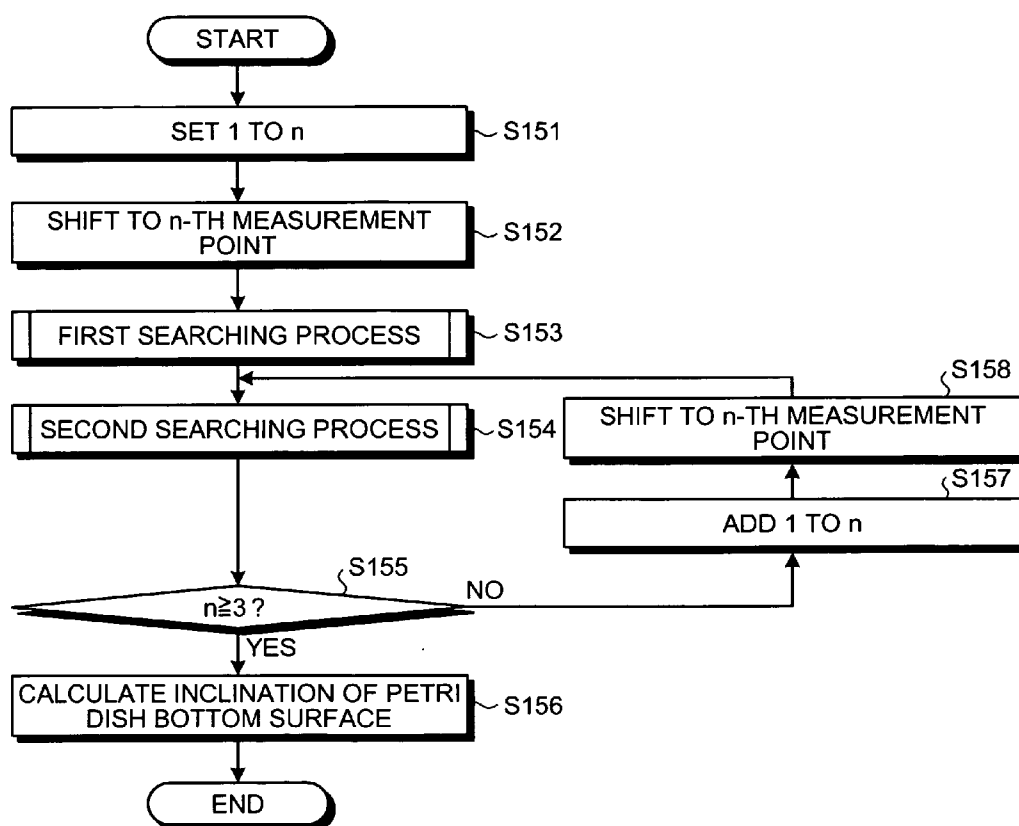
START

SET 1 TO n

S151

SHIFT TO n-TH MEASUREMENT POINT

S152

FIRST SEARCHING PROCESS

S153

S158

SECOND SEARCHING PROCESS

S154

SHIFT TO n-TH MEASUREMENT POINT

S157

ADD 1 TO n

S155

NO

n≧3 ?

YES

CALCULATE INCLINATION OF PETRI DISH BOTTOM SURFACE

S156

END